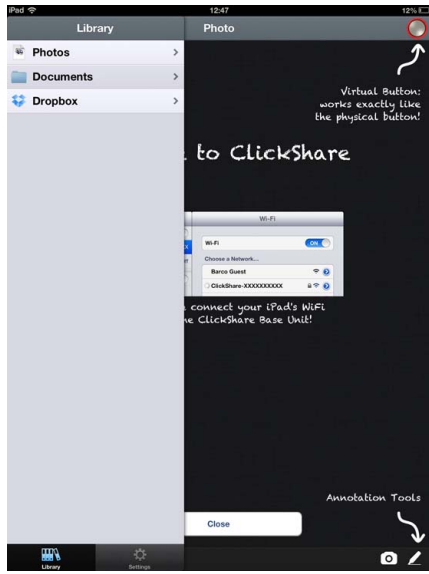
iPad
12:47
12%

Library
Photos
Documents
Dropbox

Photo

Virtual Button: works exactly like the physical button!

to ClickShare

Wi-Fi
Wi-Fi
ON
Choose a Network...
Barco Guest
ClickShare-XXXXXXXXX

connect your iPad's WiFi
he ClickShare Base Unit!

Annotation Tools

Close

Library
Settings